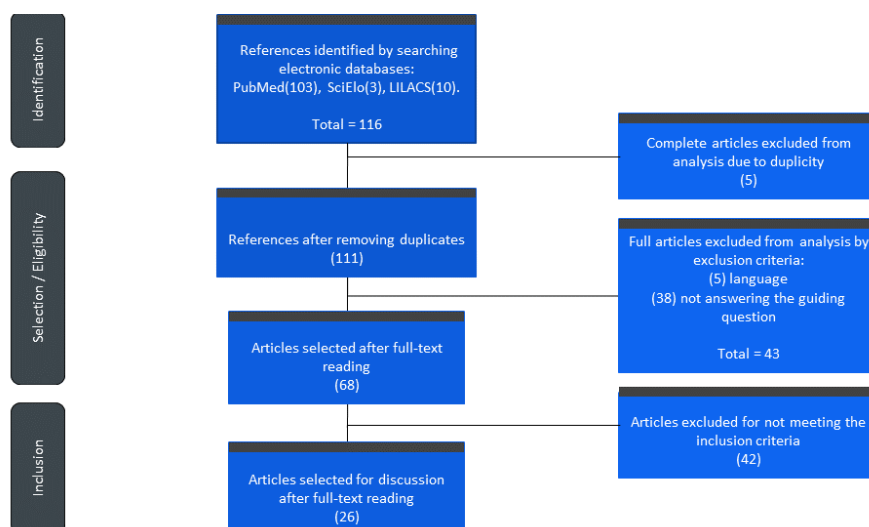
Identification

References identified by searching electronic databases: PubMed(103), SciElo(3), LILACS(10).

Total = 116

Complete articles excluded from analysis due to duplicity
(5)

Selection / Eligibility

References after removing duplicates
(111)

Full articles excluded from analysis by exclusion criteria:
(5) language
(38) not answering the guiding question

Total = 43

Articles selected after full-text reading
(68)

Inclusion

Articles excluded for not meeting the inclusion criteria
(42)

Articles selected for discussion after full-text reading
(26)